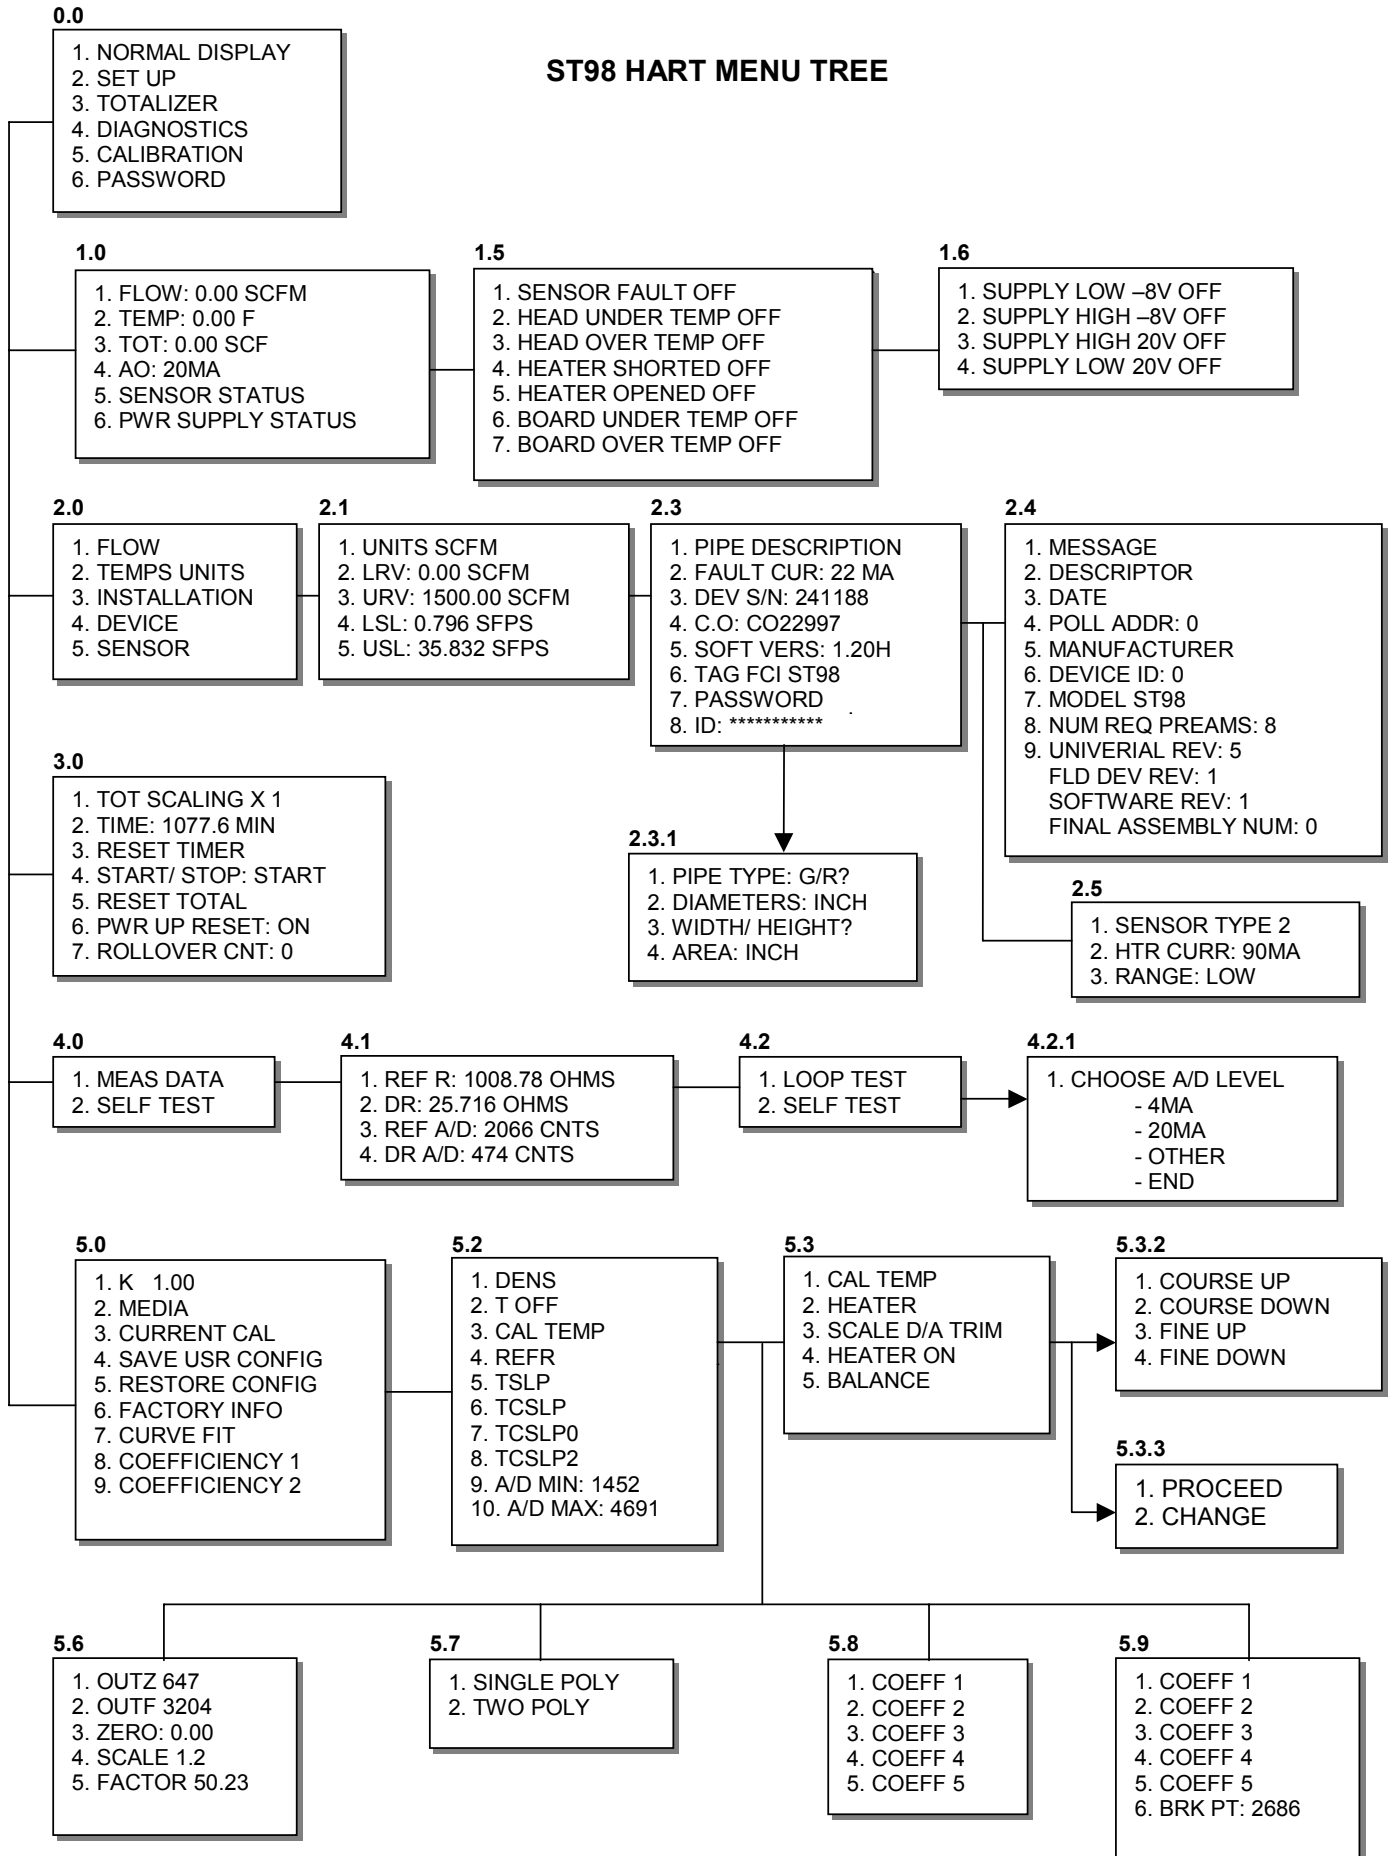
0.0
1. NORMAL DISPLAY
2. SET UP
3. TOTALIZER
4. DIAGNOSTICS
5. CALIBRATION
6. PASSWORD

ST98 HART MENU TREE

1.0
1. FLOW: 0.00 SCFM
2. TEMP: 0.00 F
3. TOT: 0.00 SCF
4. AO: 20MA
5. SENSOR STATUS
6. PWR SUPPLY STATUS

1.5
1. SENSOR FAULT OFF
2. HEAD UNDER TEMP OFF
3. HEAD OVER TEMP OFF
4. HEATER SHORTED OFF
5. HEATER OPENED OFF
6. BOARD UNDER TEMP OFF
7. BOARD OVER TEMP OFF

1.6
1. SUPPLY LOW –8V OFF
2. SUPPLY HIGH –8V OFF
3. SUPPLY HIGH 20V OFF
4. SUPPLY LOW 20V OFF

2.0
1. FLOW
2. TEMPS UNITS
3. INSTALLATION
4. DEVICE
5. SENSOR

2.1
1. UNITS SCFM
2. LRV: 0.00 SCFM
3. URV: 1500.00 SCFM
4. LSL: 0.796 SFPS
5. USL: 35.832 SFPS

2.3
1. PIPE DESCRIPTION
2. FAULT CUR: 22 MA
3. DEV S/N: 241188
4. C.O: CO22997
5. SOFT VERS: 1.20H
6. TAG FCI ST98
7. PASSWORD
8. ID: ***********

2.4
1. MESSAGE
2. DESCRIPTOR
3. DATE
4. POLL ADDR: 0
5. MANUFACTURER
6. DEVICE ID: 0
7. MODEL ST98
8. NUM REQ PREAMS: 8
9. UNIVERIAL REV: 5
FLD DEV REV: 1
SOFTWARE REV: 1
FINAL ASSEMBLY NUM: 0

3.0
1. TOT SCALING X 1
2. TIME: 1077.6 MIN
3. RESET TIMER
4. START/ STOP: START
5. RESET TOTAL
6. PWR UP RESET: ON
7. ROLLOVER CNT: 0

2.3.1
1. PIPE TYPE: G/R?
2. DIAMETERS: INCH
3. WIDTH/ HEIGHT?
4. AREA: INCH

2.5
1. SENSOR TYPE 2
2. HTR CURR: 90MA
3. RANGE: LOW

4.0
1. MEAS DATA
2. SELF TEST

4.1
1. REF R: 1008.78 OHMS
2. DR: 25.716 OHMS
3. REF A/D: 2066 CNTS
4. DR A/D: 474 CNTS

4.2
1. LOOP TEST
2. SELF TEST

4.2.1
1. CHOOSE A/D LEVEL
- 4MA
- 20MA
- OTHER
- END

5.0
1. K 1.00
2. MEDIA
3. CURRENT CAL
4. SAVE USR CONFIG
5. RESTORE CONFIG
6. FACTORY INFO
7. CURVE FIT
8. COEFFICIENCY 1
9. COEFFICIENCY 2

5.2
1. DENS
2. T OFF
3. CAL TEMP
4. REFR
5. TSLP
6. TCSLP
7. TCSLP0
8. TCSLP2
9. A/D MIN: 1452
10. A/D MAX: 4691

5.3
1. CAL TEMP
2. HEATER
3. SCALE D/A TRIM
4. HEATER ON
5. BALANCE

5.3.2
1. COURSE UP
2. COURSE DOWN
3. FINE UP
4. FINE DOWN

5.3.3
1. PROCEED
2. CHANGE

5.6
1. OUTZ 647
2. OUTF 3204
3. ZERO: 0.00
4. SCALE 1.2
5. FACTOR 50.23

5.7
1. SINGLE POLY
2. TWO POLY

5.8
1. COEFF 1
2. COEFF 2
3. COEFF 3
4. COEFF 4
5. COEFF 5

5.9
1. COEFF 1
2. COEFF 2
3. COEFF 3
4. COEFF 4
5. COEFF 5
6. BRK PT: 2686